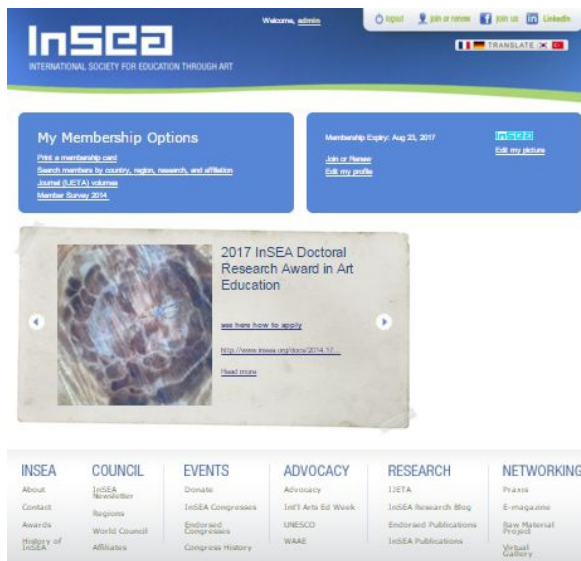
InSEA

INTERNATIONAL SOCIETY FOR EDUCATION THROUGH ART

Welcome, admin

logout join or renew join us LinkedIn

TRANSLATE

My Membership Options

Print a membership card
Search members by country, region, research, and affiliation
Journal (IJETA) volumes
Member Survey 2014

Membership Expiry: Aug 23, 2017

Join or Renew
Edit my profile

InSEA
Edit my picture

2017 InSEA Doctoral Research Award in Art Education

see here how to apply

http://www.insea.org/docs/2014.17...

Read more

INSEA
About
Contact
Awards
History of InSEA

COUNCIL
InSEA Newsletter
Regions
World Council
Affiliates

EVENTS
Donate
InSEA Congresses
Endorsed Congresses
Congress History

ADVOCACY
Advocacy
Int'l Arts Ed Week
UNESCO
WAAE

RESEARCH
IJETA
InSEA Research Blog
Endorsed Publications
InSEA Publications

NETWORKING
Praxis
E-magazine
Raw Material Project
Virtual Gallery